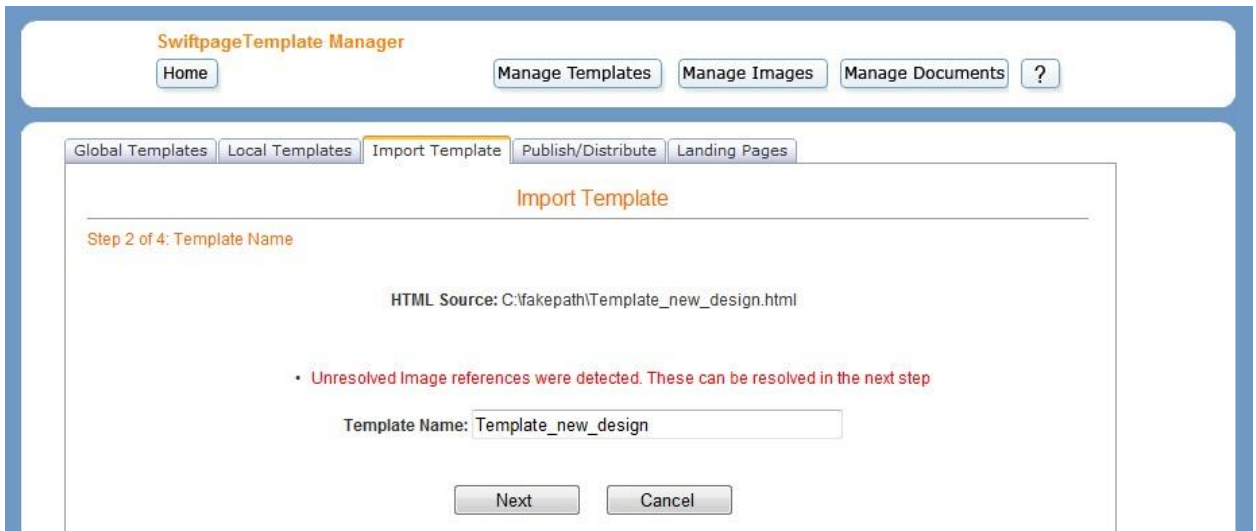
SwiftpageTemplate Manager

Home

Manage Templates

Manage Images

Manage Documents

?

Global Templates

Local Templates

Import Template

Publish/Distribute

Landing Pages

Import Template

Step 2 of 4: Template Name

HTML Source: C:\fakepath\Template_new_design.html

• Unresolved Image references were detected. These can be resolved in the next step

Template Name: Template_new_design

Next

Cancel